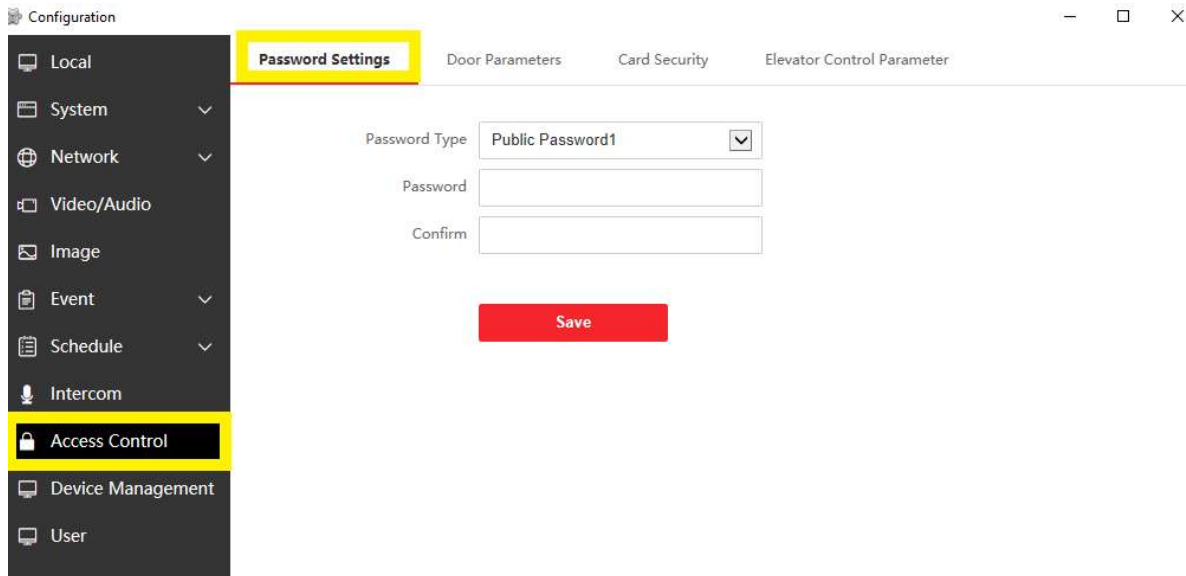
Configuration

Local
System
Network
Video/Audio
Image
Event
Schedule
Intercom
Access Control
Device Management
User

Password Settings
Door Parameters
Card Security
Elevator Control Parameter

Password Type
Public Password1
Password
Confirm

Save